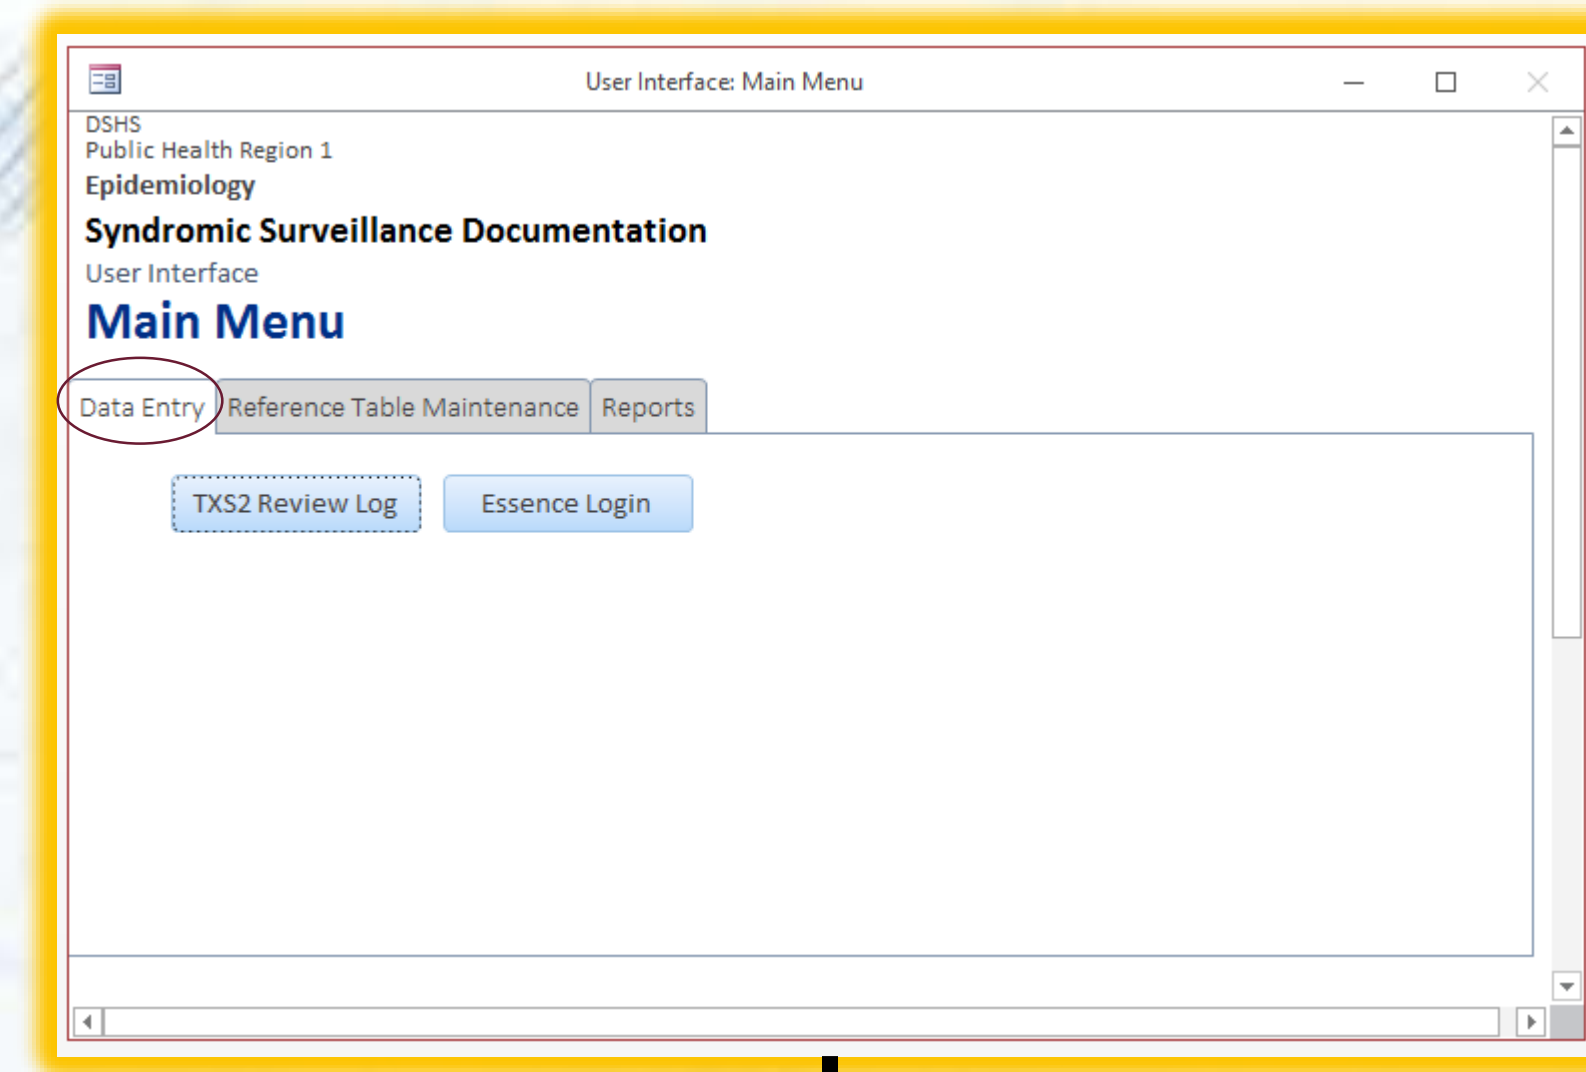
User Interface: Main Menu

DSHS
Public Health Region 1
Epidemiology
Syndromic Surveillance Documentation
User Interface
Main Menu

Data Entry | Reference Table Maintenance | Reports

TXS2 Review Log
Essence Login